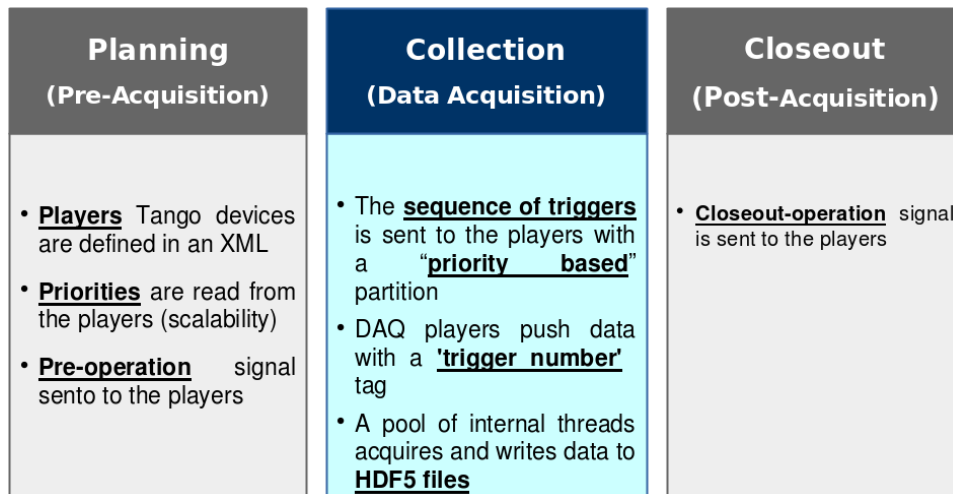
Planning
(Pre-Acquisition)

• Players Tango devices are defined in an XML

• Priorities are read from the players (scalability)

• Pre-operation signal sento to the players

Collection
(Data Acquisition)

• The sequence of triggers is sent to the players with a "priority based" partition

• DAQ players push data with a 'trigger number' tag

• A pool of internal threads acquires and writes data to HDF5 files

Closeout
(Post-Acquisition)

• Closeout-operation signal is sent to the players